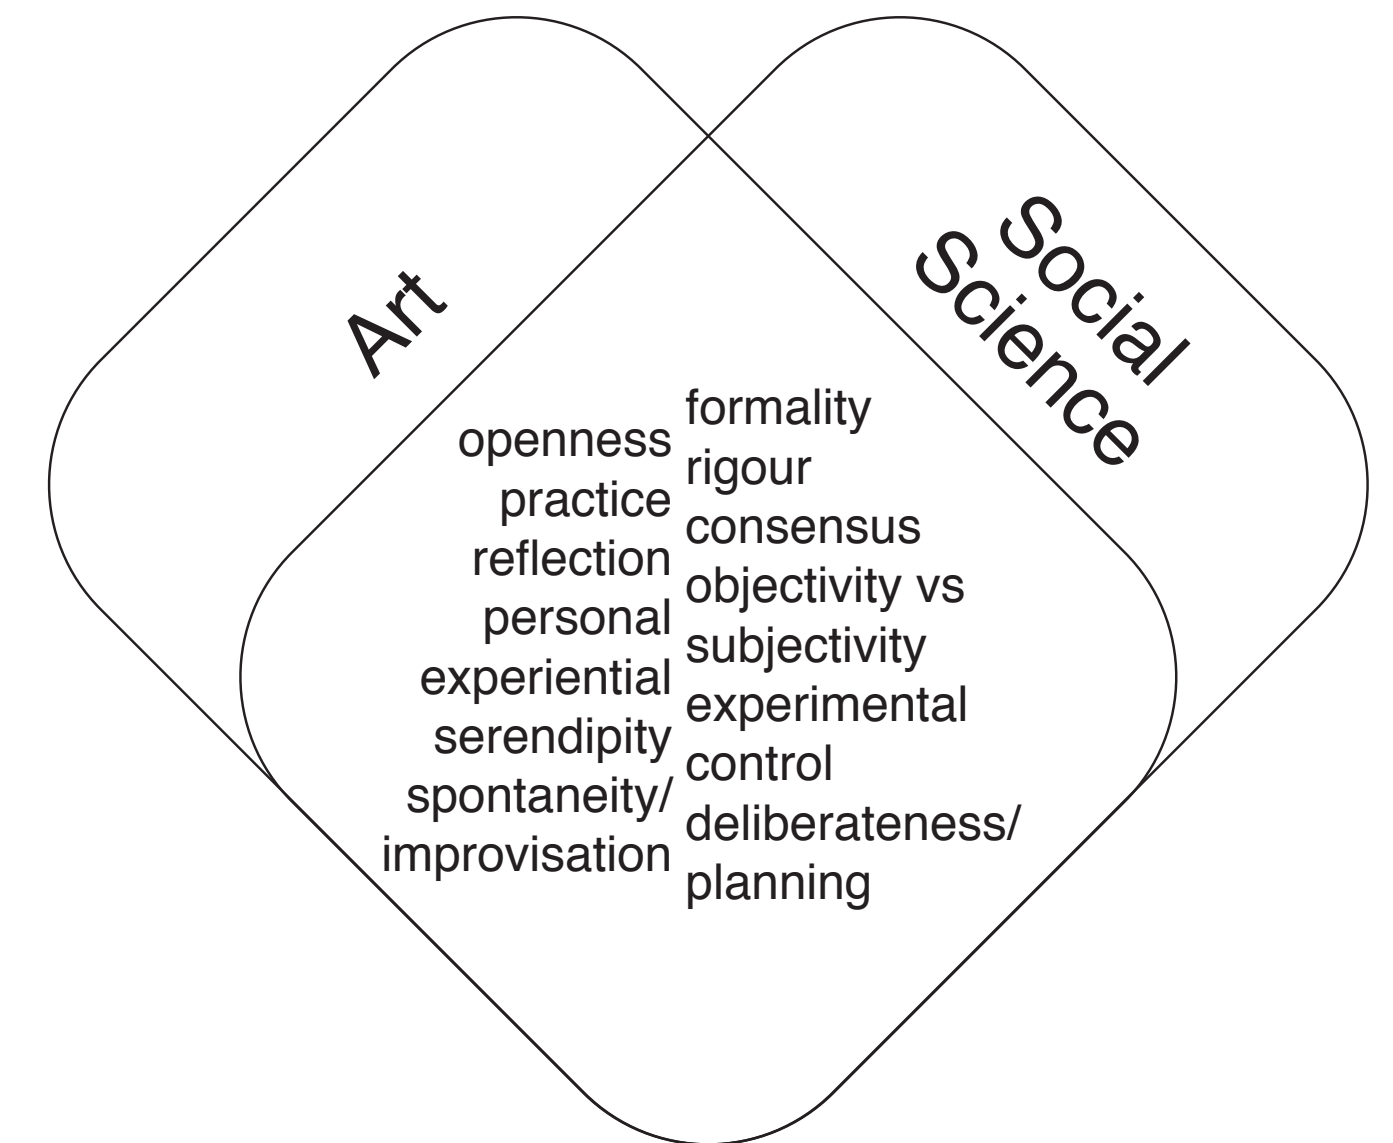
Art

Social Science

openness
practice
reflection
personal
experiential
serendipity
spontaneity/
improvisation

formality
rigour
consensus
objectivity vs
subjectivity
experimental
control
deliberateness/
planning